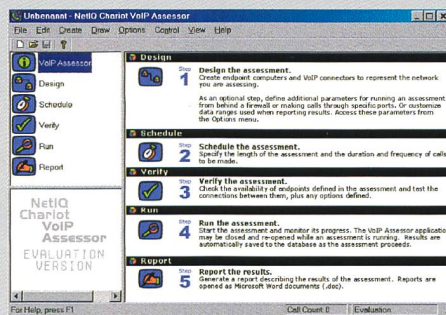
Unbenannt - NetIQ Chariot VoIP Assessor

File Edit Create Draw Options Control View Help

VoIP Assessor

Design

Schedule

Verify

Run

Report

NetIQ Chariot VoIP Assessor

EVALUATION VERSION

Design

Step 1

Design the assessment.
Create endpoint computers and VoIP connectors to represent the network you are assessing.

As an optional step, define additional parameters for running an assessment from behind a firewall or making calls through specific ports. Or customize data ranges used when reporting results. Access these parameters from the Options menu.

Schedule

Step 2

Schedule the assessment.
Specify the length of the assessment and the duration and frequency of calls to be made.

Verify

Step 3

Verify the assessment.
Check the availability of endpoints defined in the assessment and test the connections between them, plus any options defined.

Run

Step 4

Run the assessment.
Start the assessment and monitor its progress. The VoIP Assessor application may be closed and re-opened while an assessment is running. Results are automatically saved to the database as the assessment proceeds.

Report

Step 5

Report the results.
Generate a report describing the results of the assessment. Reports are opened as Microsoft Word documents (.doc).

For Help, press F1

Call Count 0

Evaluation